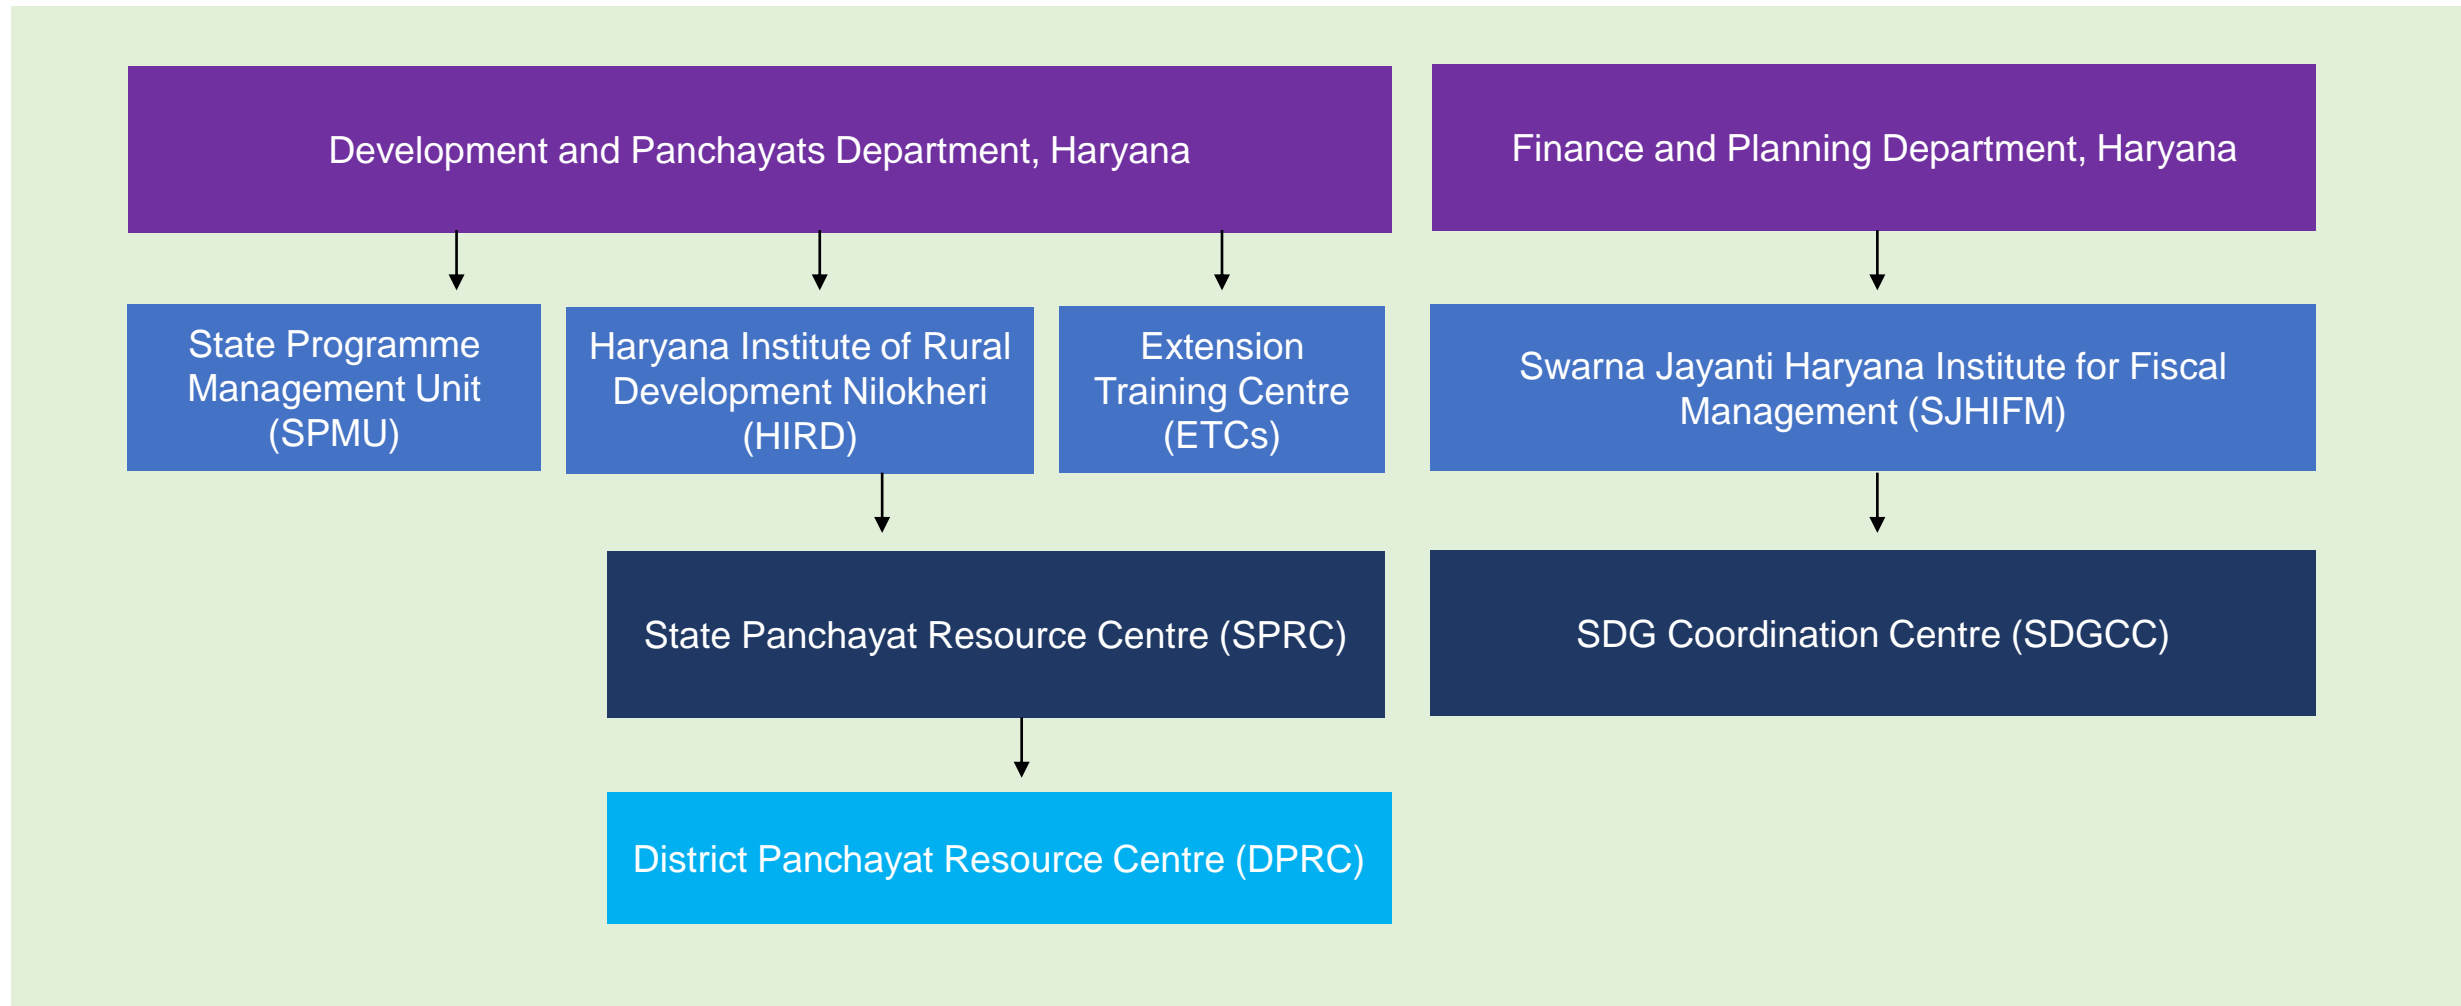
Development and Panchayats Department, Haryana

Finance and Planning Department, Haryana

State Programme Management Unit (SPMU)

Haryana Institute of Rural Development Nilokheri (HIRD)

Extension Training Centre (ETCs)

Swarna Jayanti Haryana Institute for Fiscal Management (SJHIFM)

State Panchayat Resource Centre (SPRC)

SDG Coordination Centre (SDGCC)

District Panchayat Resource Centre (DPRC)